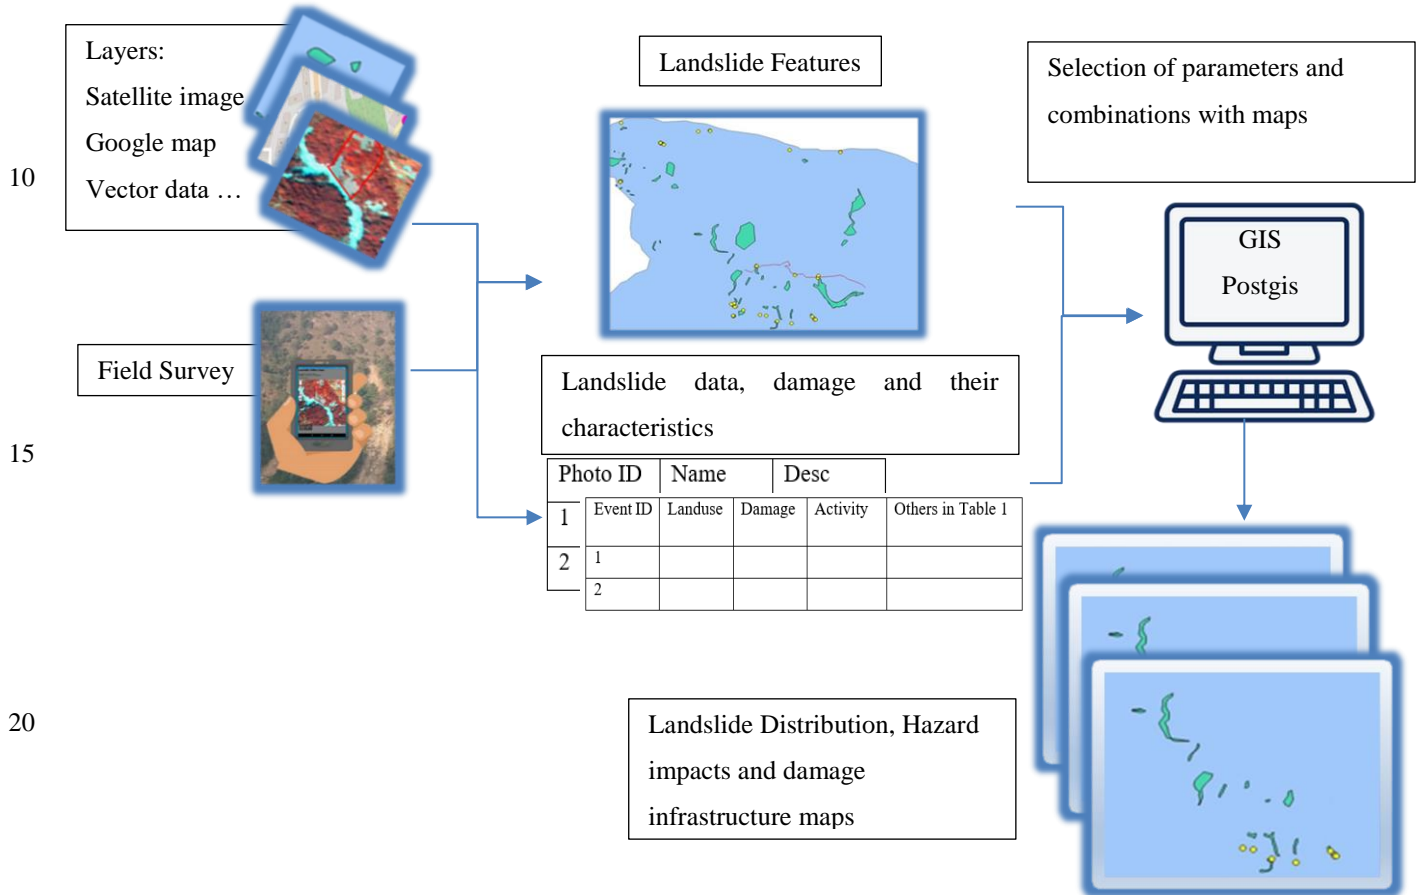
Layers:
Satellite image
Google map
Vector data …

10

Field Survey

15

20

Landslide Features

Landslide data, damage and their characteristics

| Photo ID | Name | Desc |
|---|---|---|

| | Event ID | Landuse | Damage | Activity | Others in Table 1 |
|---|---|---|---|---|---|
| 1 | | | | | |
| 2 | 1 | | | | |
| | 2 | | | | |

Selection of parameters and combinations with maps

GIS
Postgis

Landslide Distribution, Hazard impacts and damage infrastructure maps